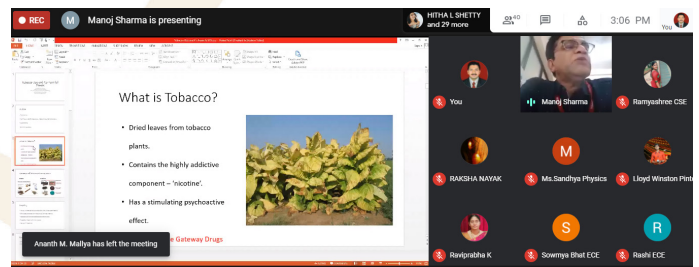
REC

M Manoj Sharma is presenting

HITHA L SHETTY and 29 more

40

3:06 PM

You

What is Tobacco?

• Dried leaves from tobacco plants.

• Contains the highly addictive component – 'nicotine'.

• Has a stimulating psychoactive effect.

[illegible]e Gateway Drugs

Ananth M. Mallya has left the meeting

You

Manoj Sharma

Ramyashree CSE

RAKSHA NAYAK

M

Ms.Sandhya Physics

Lloyd Winston Pint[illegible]

Raviprabha K

S

Sowmya Bhat ECE

R

Rashi ECE